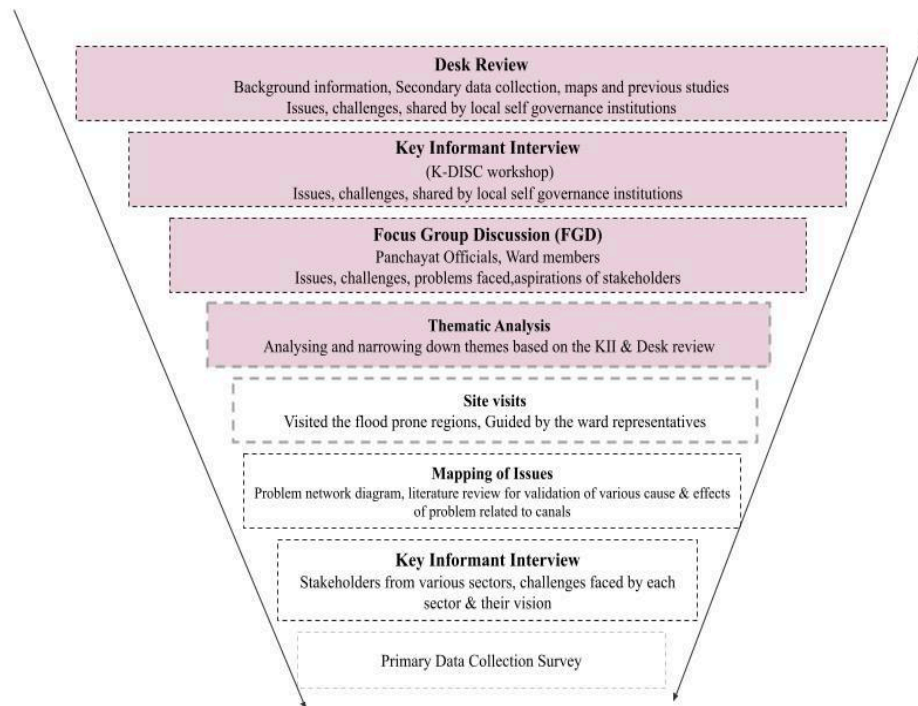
Desk Review
Background information, Secondary data collection, maps and previous studies
Issues, challenges, shared by local self governance institutions

Key Informant Interview
(K-DISC workshop)
Issues, challenges, shared by local self governance institutions

Focus Group Discussion (FGD)
Panchayat Officials, Ward members
Issues, challenges, problems faced,aspirations of stakeholders

Thematic Analysis
Analysing and narrowing down themes based on the KII & Desk review

Site visits
Visited the flood prone regions, Guided by the ward representatives

Mapping of Issues
Problem network diagram, literature review for validation of various cause & effects of problem related to canals

Key Informant Interview
Stakeholders from various sectors, challenges faced by each sector & their vision

Primary Data Collection Survey